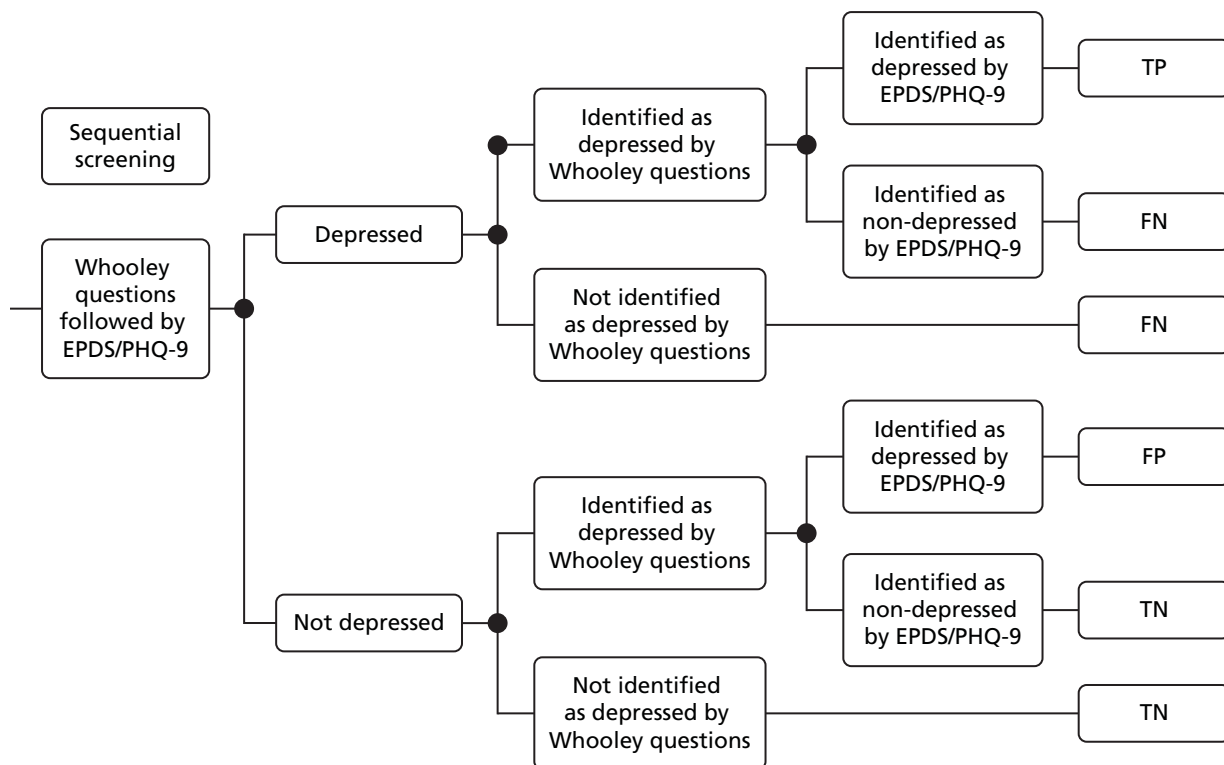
Sequential screening

Whooley questions followed by EPDS/PHQ-9

Depressed

Identified as depressed by Whooley questions

Identified as depressed by EPDS/PHQ-9

TP

Identified as non-depressed by EPDS/PHQ-9

FN

Not identified as depressed by Whooley questions

FN

Not depressed

Identified as depressed by Whooley questions

Identified as depressed by EPDS/PHQ-9

FP

Identified as non-depressed by EPDS/PHQ-9

TN

Not identified as depressed by Whooley questions

TN